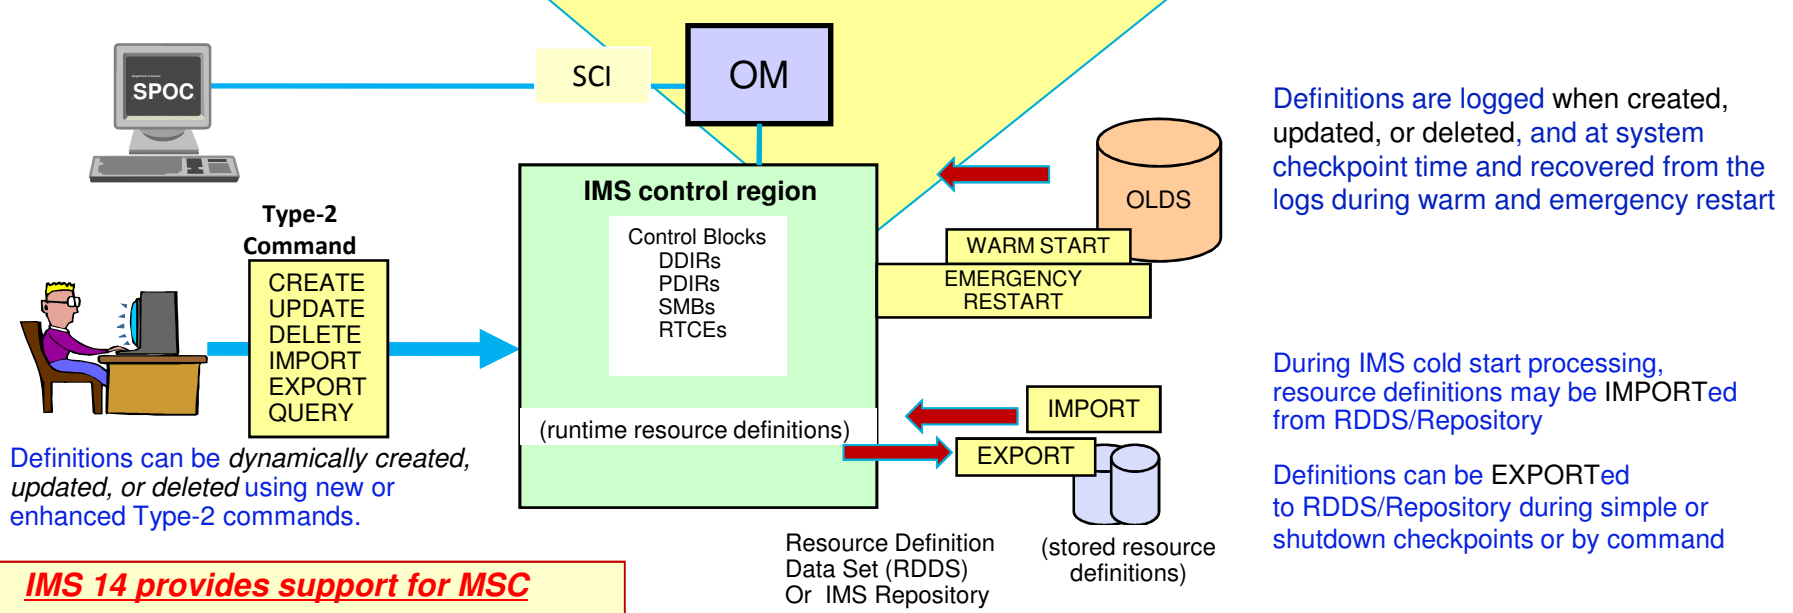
SPOC

SCI

OM

IMS control region

Control Blocks
DDIRs
PDIRs
SMBs
RTCEs

(runtime resource definitions)

Type-2 Command

CREATE
UPDATE
DELETE
IMPORT
EXPORT
QUERY

Definitions can be dynamically created, updated, or deleted using new or enhanced Type-2 commands.

IMS 14 provides support for MSC

OLDS

WARM START

EMERGENCY RESTART

IMPORT

EXPORT

Resource Definition Data Set (RDDS) Or IMS Repository

(stored resource definitions)

Definitions are logged when created, updated, or deleted, and at system checkpoint time and recovered from the logs during warm and emergency restart

During IMS cold start processing, resource definitions may be IMPORTed from RDDS/Repository

Definitions can be EXPORTed to RDDS/Repository during simple or shutdown checkpoints or by command